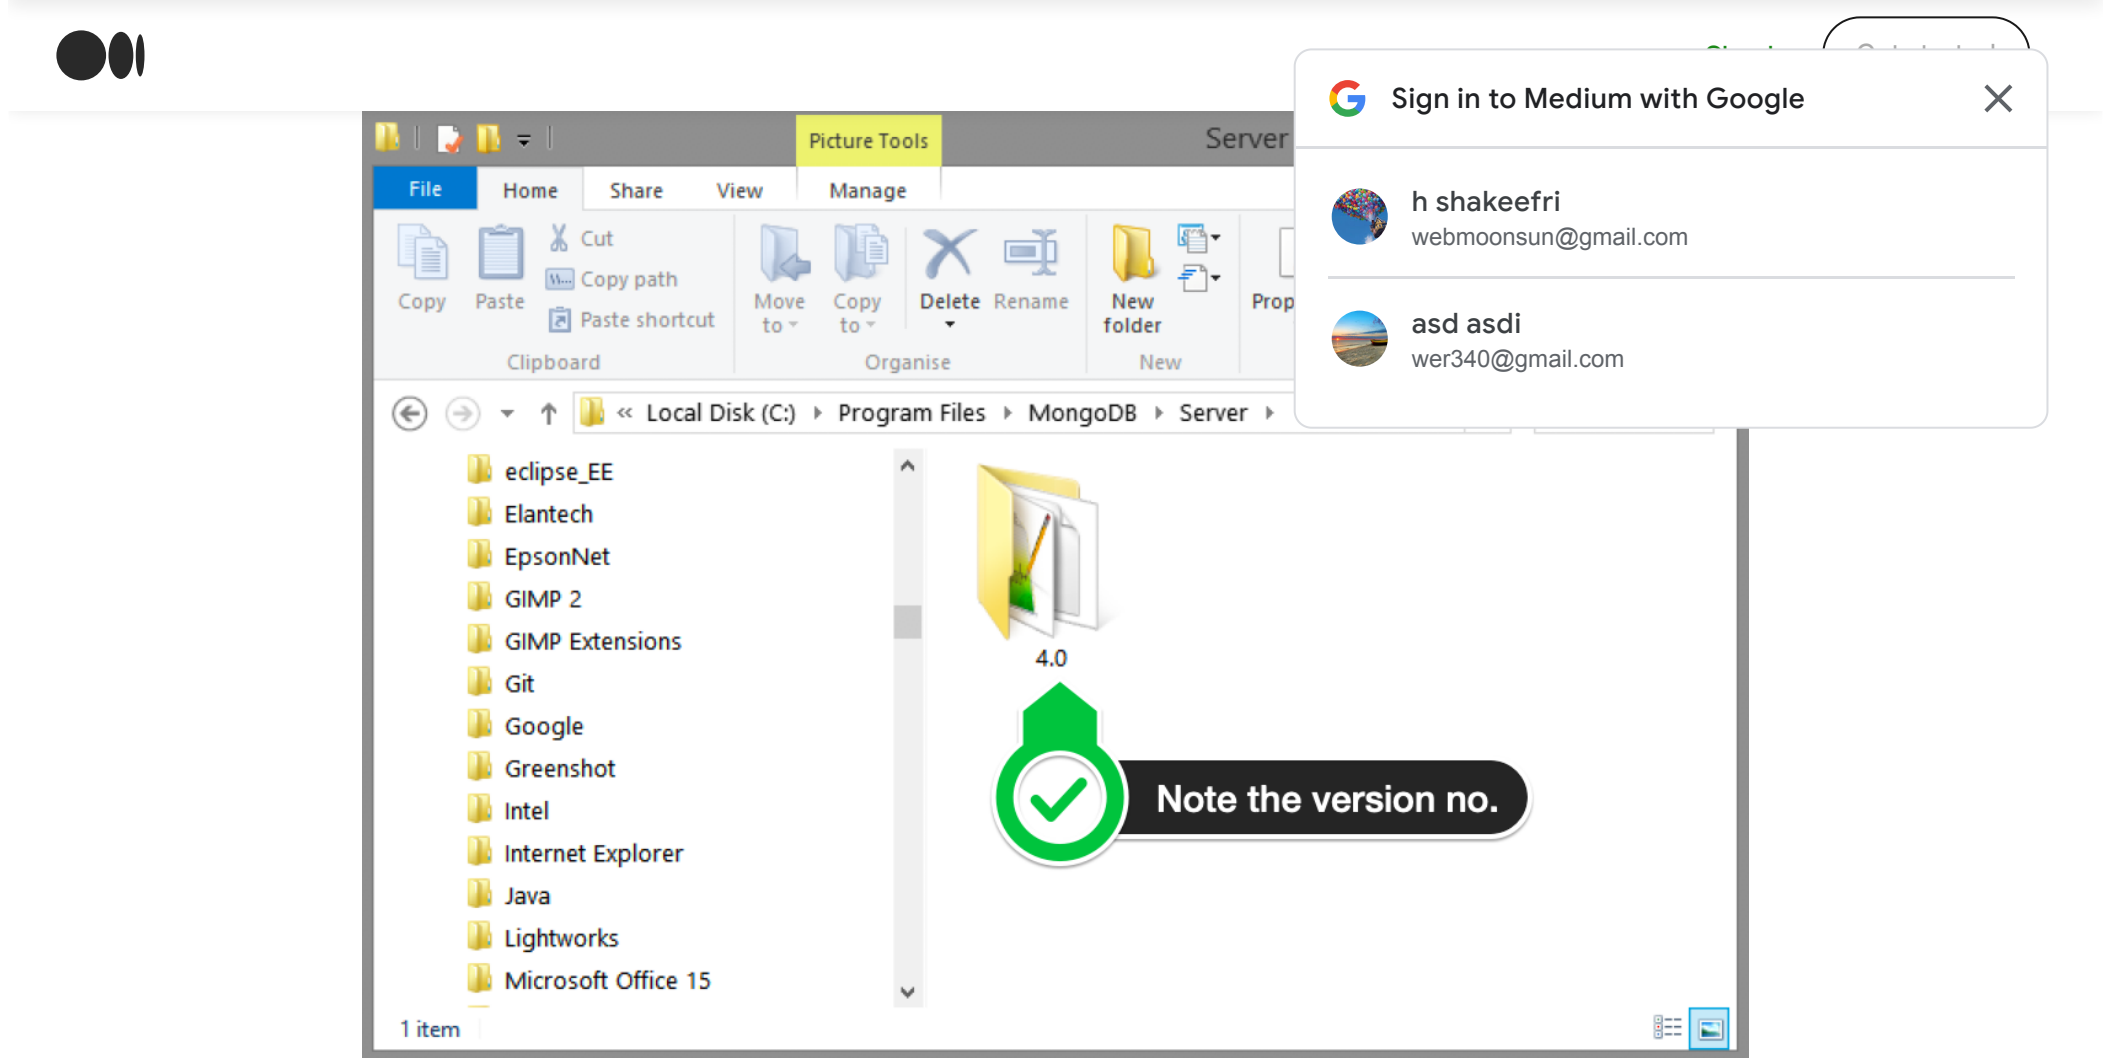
Picture Tools

Server

File Home Share View Manage

Copy Paste Cut Copy path Paste shortcut

Clipboard

Move to Copy to

Delete Rename

Organise

New folder

New

Prop

Sign in to Medium with Google

h shakeefri
webmoonsun@gmail.com

asd asdi
wer340@gmail.com

« Local Disk (C:) › Program Files › MongoDB › Server ›

eclipse_EE
Elantech
EpsonNet
GIMP 2
GIMP Extensions
Git
Google
Greenshot
Intel
Internet Explorer
Java
Lightworks
Microsoft Office 15

4.0

Note the version no.

1 item